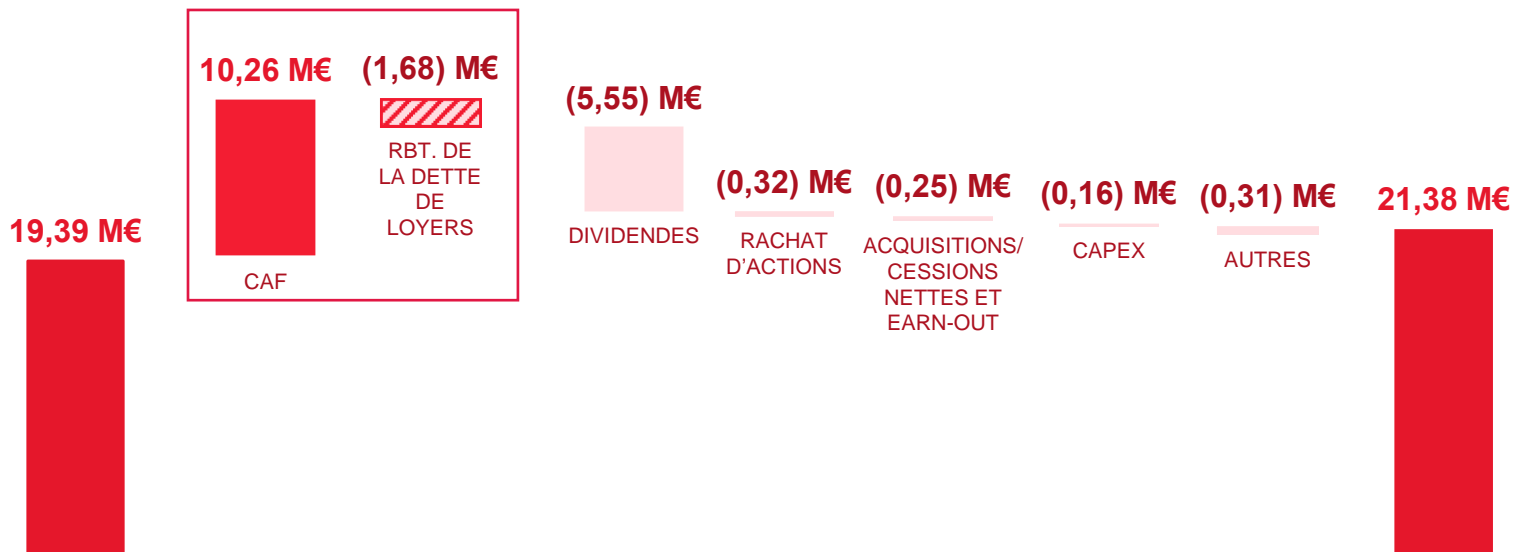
19,39 M€

10,26 M€

CAF

(1,68) M€

RBT. DE LA DETTE DE LOYERS

(5,55) M€

DIVIDENDES

(0,32) M€

RACHAT D'ACTIONS

(0,25) M€

ACQUISITIONS/ CESSIONS NETTES ET EARN-OUT

(0,16) M€

CAPEX

(0,31) M€

AUTRES

21,38 M€